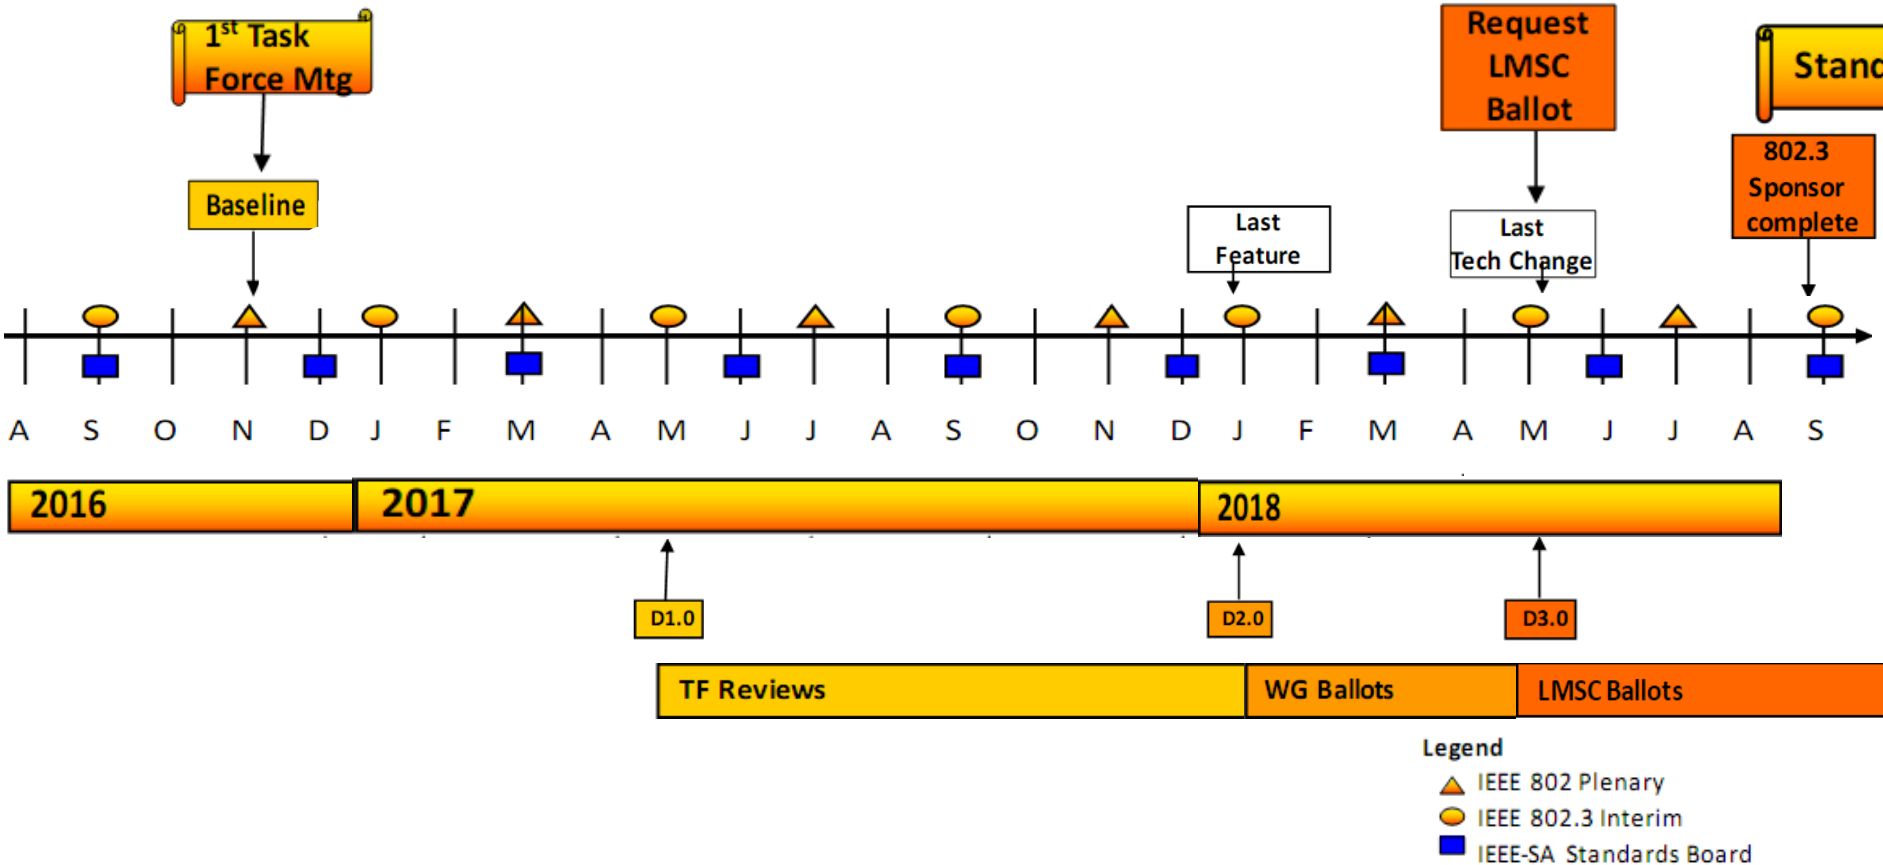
$1^{st}$ Task Force Mtg

Request LMSC Ballot

Stand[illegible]

802.3 Sponsor complete

Baseline

Last Feature

Last Tech Change

A S O N D J F M A M J J A S O N D J F M A M J J A S

2016

2017

2018

D1.0

D2.0

D3.0

TF Reviews

WG Ballots

LMSC Ballots

Legend

IEEE 802 Plenary

IEEE 802.3 Interim

IEEE-SA Standards Board